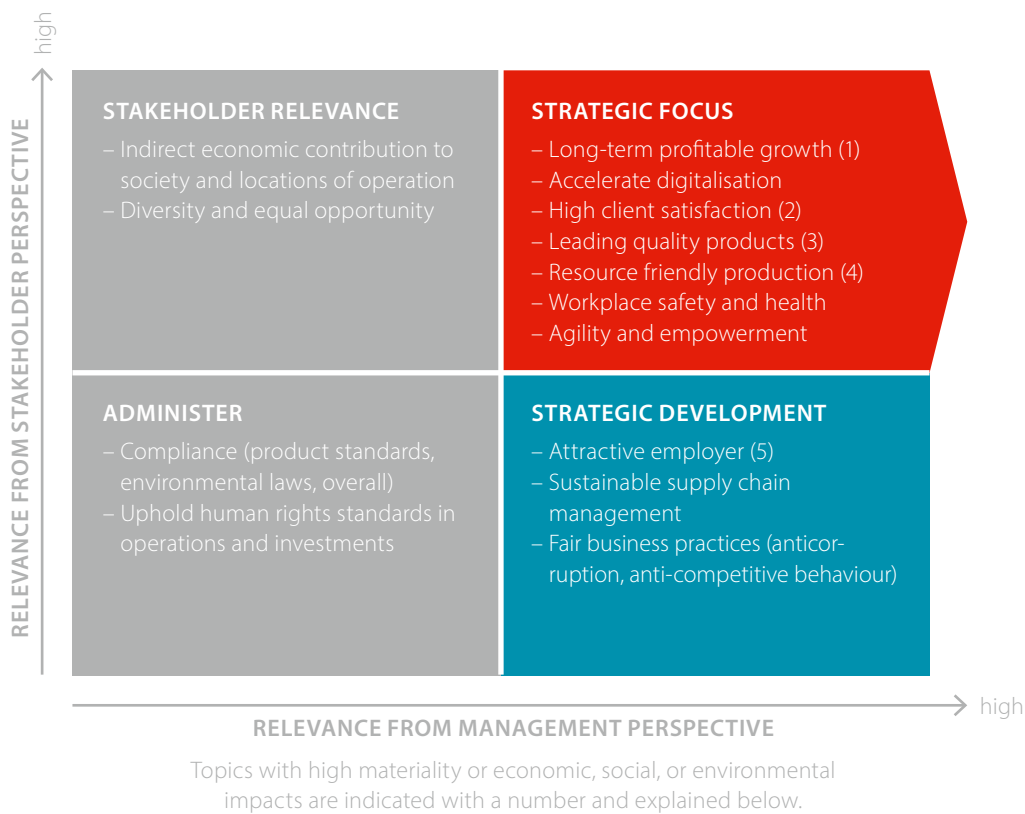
high

RELEVANCE FROM STAKEHOLDER PERSPECTIVE

STAKEHOLDER RELEVANCE
– Indirect economic contribution to society and locations of operation
– Diversity and equal opportunity

STRATEGIC FOCUS
– Long-term profitable growth (1)
– Accelerate digitalisation
– High client satisfaction (2)
– Leading quality products (3)
– Resource friendly production (4)
– Workplace safety and health
– Agility and empowerment

ADMINISTER
– Compliance (product standards, environmental laws, overall)
– Uphold human rights standards in operations and investments

STRATEGIC DEVELOPMENT
– Attractive employer (5)
– Sustainable supply chain management
– Fair business practices (anticorruption, anti-competitive behaviour)

high

RELEVANCE FROM MANAGEMENT PERSPECTIVE

Topics with high materiality or economic, social, or environmental impacts are indicated with a number and explained below.